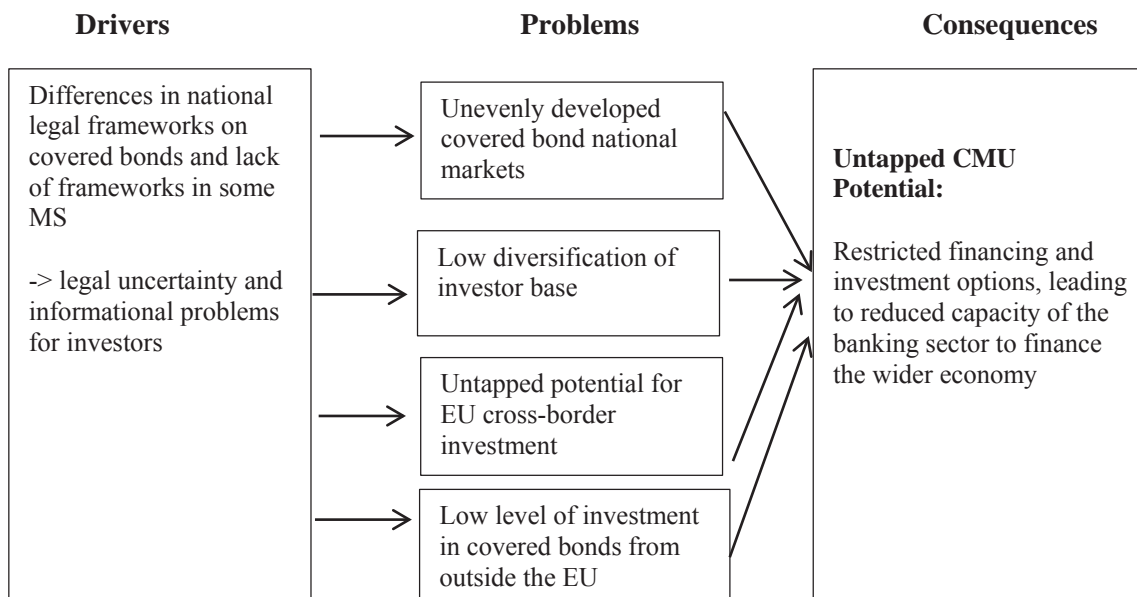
**Drivers**

**Problems**

**Consequences**

Differences in national legal frameworks on covered bonds and lack of frameworks in some MS

-> legal uncertainty and informational problems for investors

Unevenly developed covered bond national markets

Low diversification of investor base

Untapped potential for EU cross-border investment

Low level of investment in covered bonds from outside the EU

**Untapped CMU Potential:**

Restricted financing and investment options, leading to reduced capacity of the banking sector to finance the wider economy